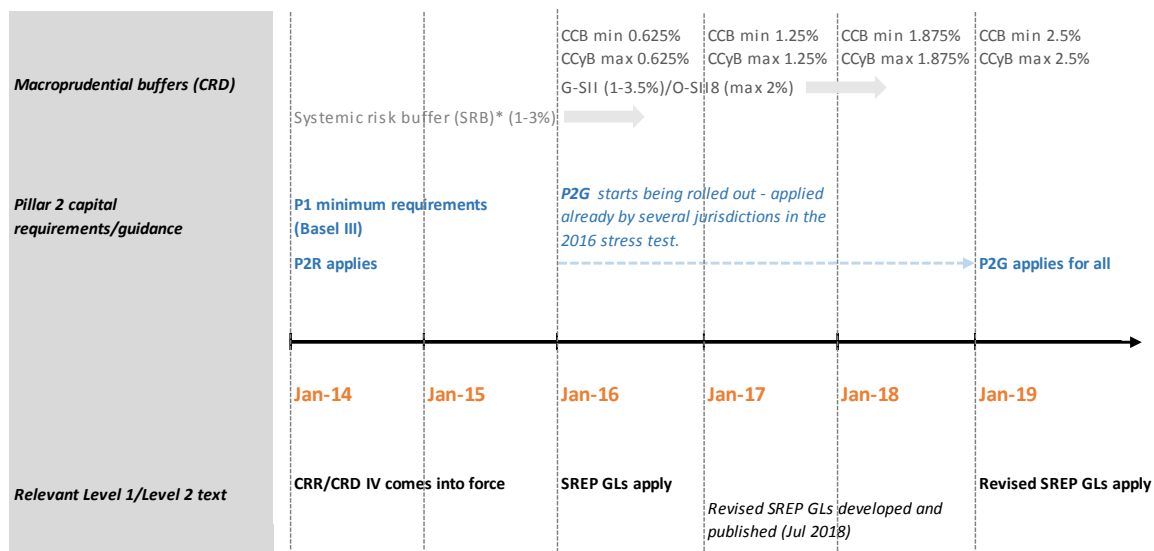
Macroprudential buffers (CRD)

Pillar 2 capital requirements/guidance

Relevant Level 1/Level 2 text

CCB min 0.625%
CCyB max 0.625%

CCB min 1.25%
CCyB max 1.25%

CCB min 1.875%
CCyB max 1.875%

CCB min 2.5%
CCyB max 2.5%

G-SII (1-3.5%)/O-SII8 (max 2%)

Systemic risk buffer (SRB)* (1-3%)

P1 minimum requirements (Basel III)

P2R applies

P2G starts being rolled out - applied already by several jurisdictions in the 2016 stress test.

P2G applies for all

Jan-14

Jan-15

Jan-16

Jan-17

Jan-18

Jan-19

CRR/CRD IV comes into force

SREP GLs apply

Revised SREP GLs developed and published (Jul 2018)

Revised SREP GLs apply